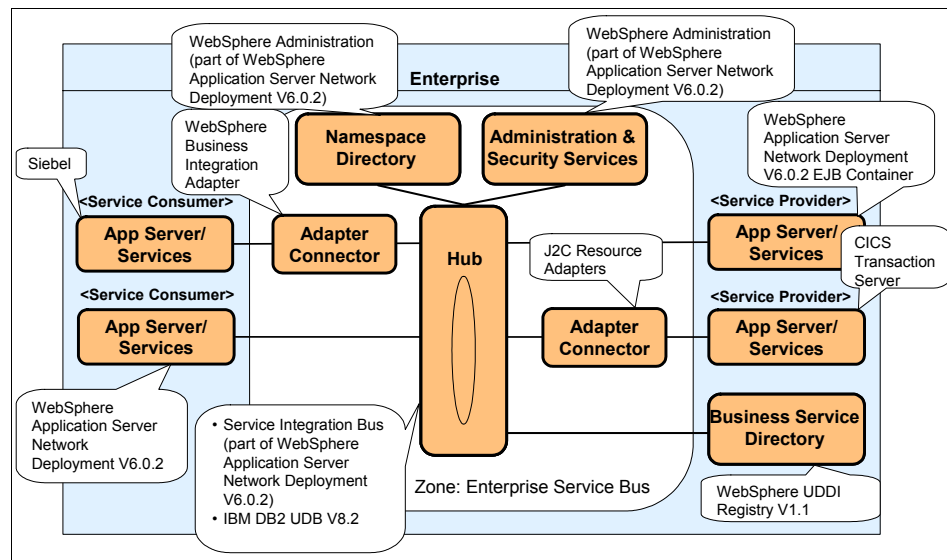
WebSphere Administration (part of WebSphere Application Server Network Deployment V6.0.2)

WebSphere Administration (part of WebSphere Application Server Network Deployment V6.0.2)

Enterprise

Namespace Directory

Administration & Security Services

WebSphere Business Integration Adapter

WebSphere Application Server Network Deployment V6.0.2 EJB Container

Siebel

<Service Consumer>

App Server/ Services

Adapter Connector

Hub

<Service Provider>

App Server/ Services

J2C Resource Adapters

CICS Transaction Server

<Service Consumer>

App Server/ Services

Adapter Connector

<Service Provider>

App Server/ Services

WebSphere Application Server Network Deployment V6.0.2

• Service Integration Bus (part of WebSphere Application Server Network Deployment V6.0.2)
• IBM DB2 UDB V8.2

Business Service Directory

Zone: Enterprise Service Bus

WebSphere UDDI Registry V1.1